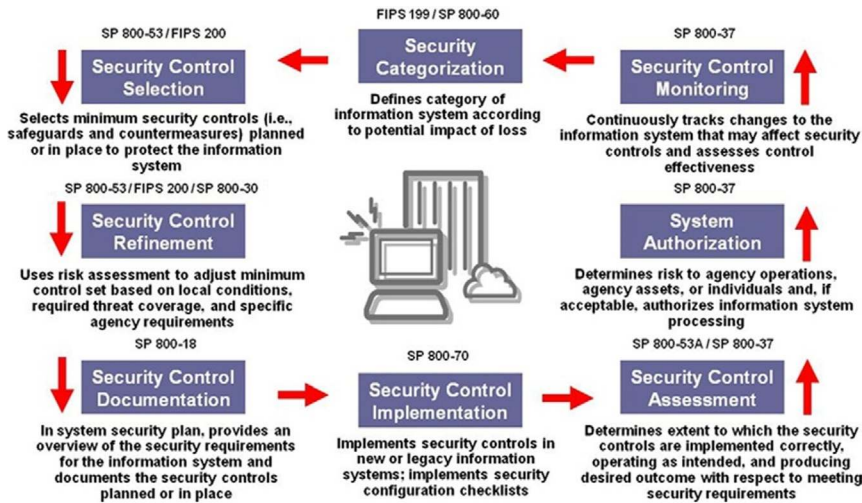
FIPS 199 / SP 800-60

Security Categorization

Defines category of information system according to potential impact of loss

SP 800-53 / FIPS 200

Security Control Selection

Selects minimum security controls (i.e., safeguards and countermeasures) planned or in place to protect the information system

SP 800-37

Security Control Monitoring

Continuously tracks changes to the information system that may affect security controls and assesses control effectiveness

SP 800-53 / FIPS 200 / SP 800-30

Security Control Refinement

Uses risk assessment to adjust minimum control set based on local conditions, required threat coverage, and specific agency requirements

SP 800-37

System Authorization

Determines risk to agency operations, agency assets, or individuals and, if acceptable, authorizes information system processing

SP 800-18

Security Control Documentation

In system security plan, provides an overview of the security requirements for the information system and documents the security controls planned or in place

SP 800-70

Security Control Implementation

Implements security controls in new or legacy information systems; implements security configuration checklists

SP 800-53A / SP 800-37

Security Control Assessment

Determines extent to which the security controls are implemented correctly, operating as intended, and producing desired outcome with respect to meeting security requirements